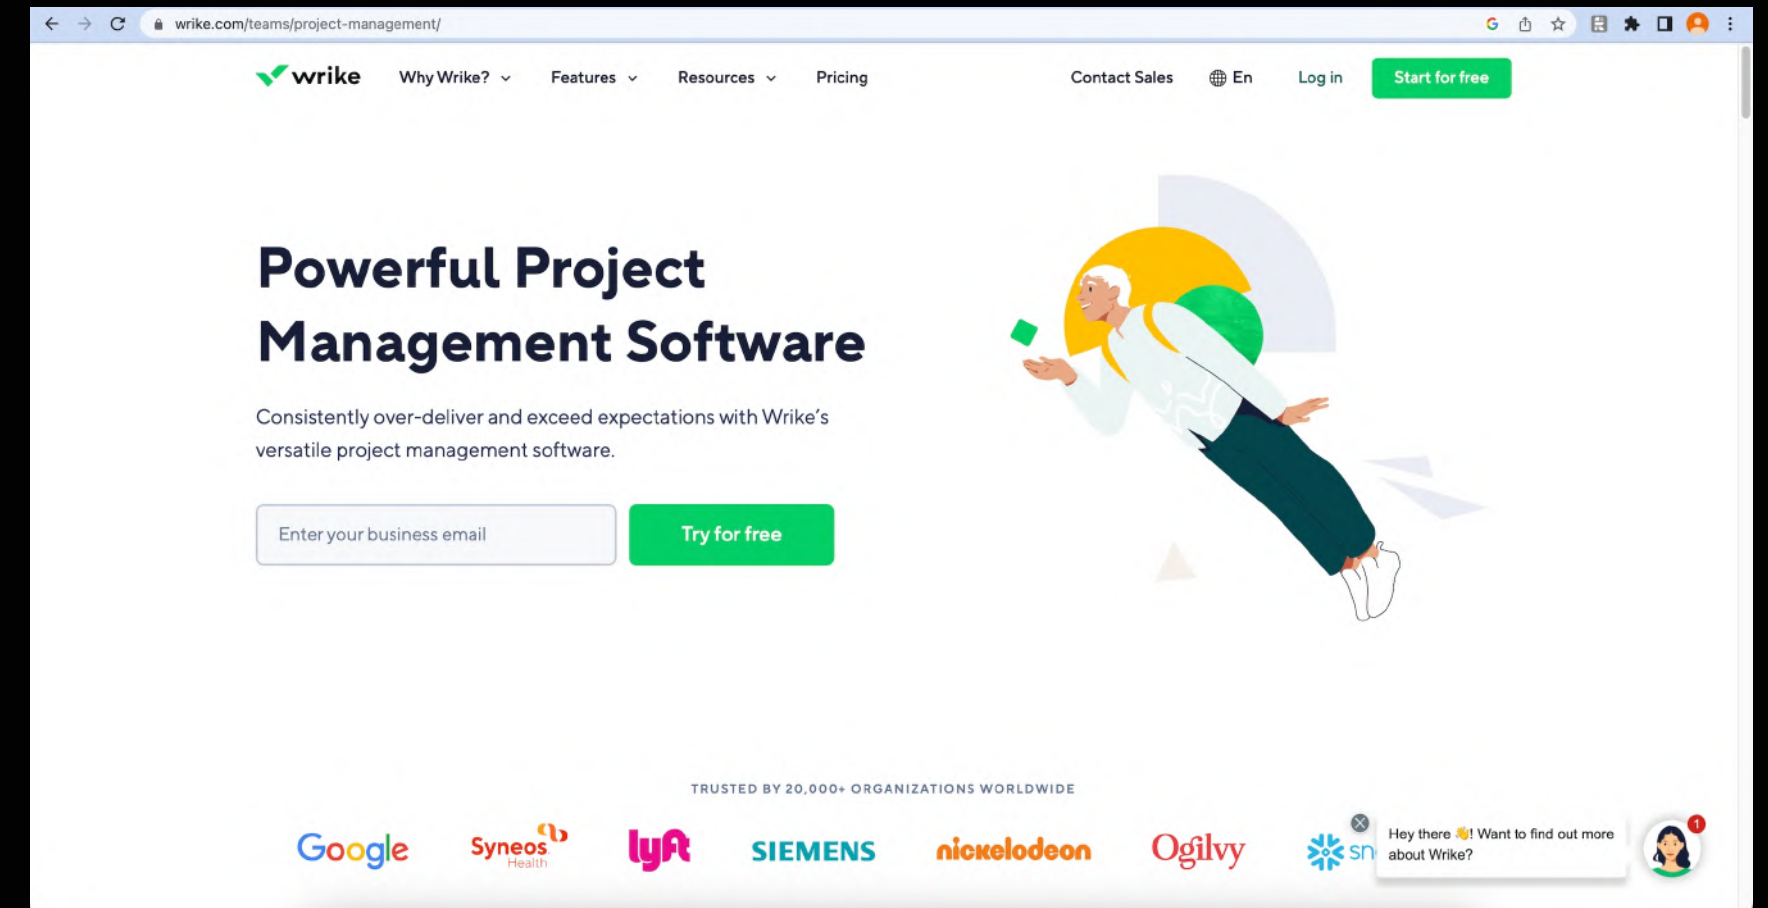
wrike.com/teams/project-management/

wrike Why Wrike? Features Resources Pricing Contact Sales En Log in Start for free

Powerful Project Management Software

Consistently over-deliver and exceed expectations with Wrike's versatile project management software.

Enter your business email

Try for free

TRUSTED BY 20,000+ ORGANIZATIONS WORLDWIDE

Google Syneos Health lyft SIEMENS nickelodeon Ogilvy sn

Hey there 👋! Want to find out more about Wrike?

1